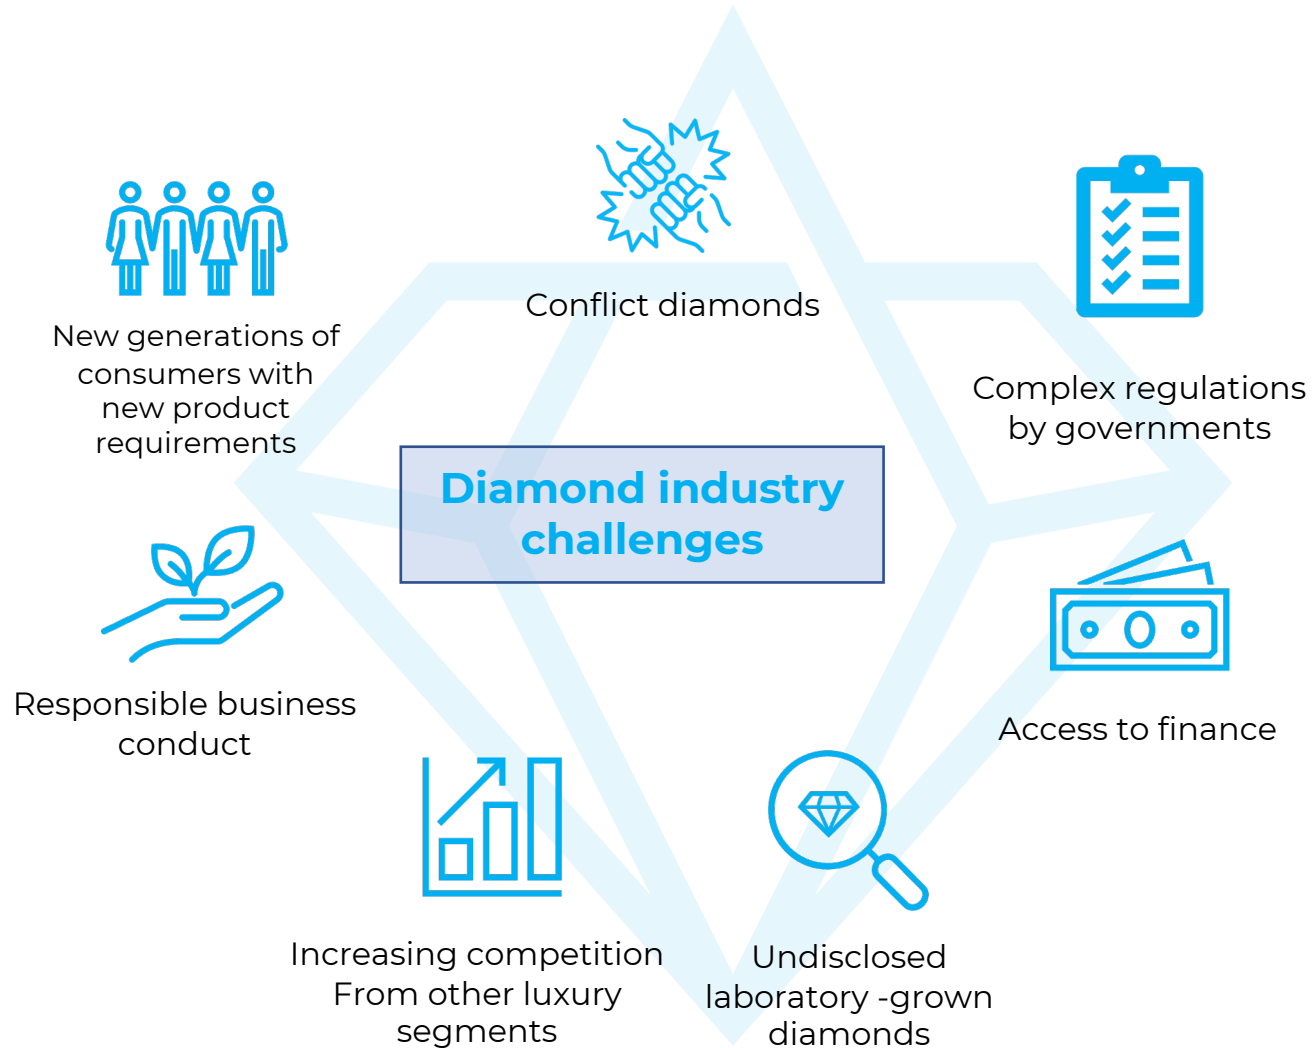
Conflict diamonds

New generations of consumers with new product requirements

Complex regulations by governments

Diamond industry challenges

Responsible business conduct

Access to finance

Increasing competition From other luxury segments

Undisclosed laboratory -grown diamonds